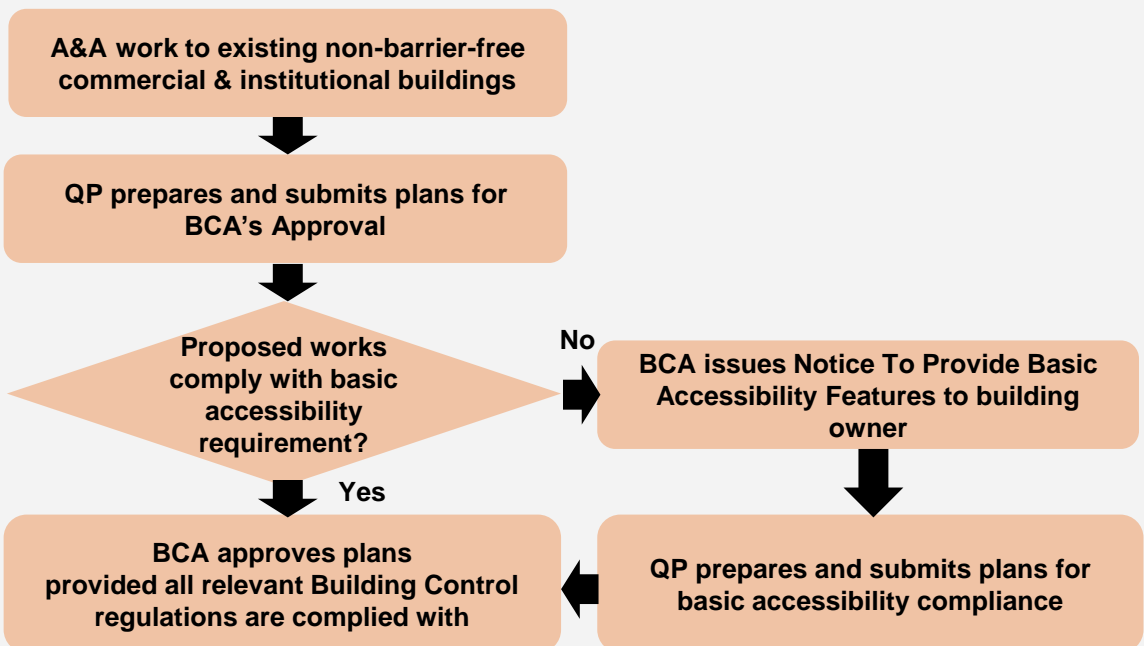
A&A work to existing non-barrier-free commercial & institutional buildings

QP prepares and submits plans for BCA’s Approval

Proposed works comply with basic accessibility requirement?

No

BCA issues Notice To Provide Basic Accessibility Features to building owner

Yes

BCA approves plans provided all relevant Building Control regulations are complied with

QP prepares and submits plans for basic accessibility compliance